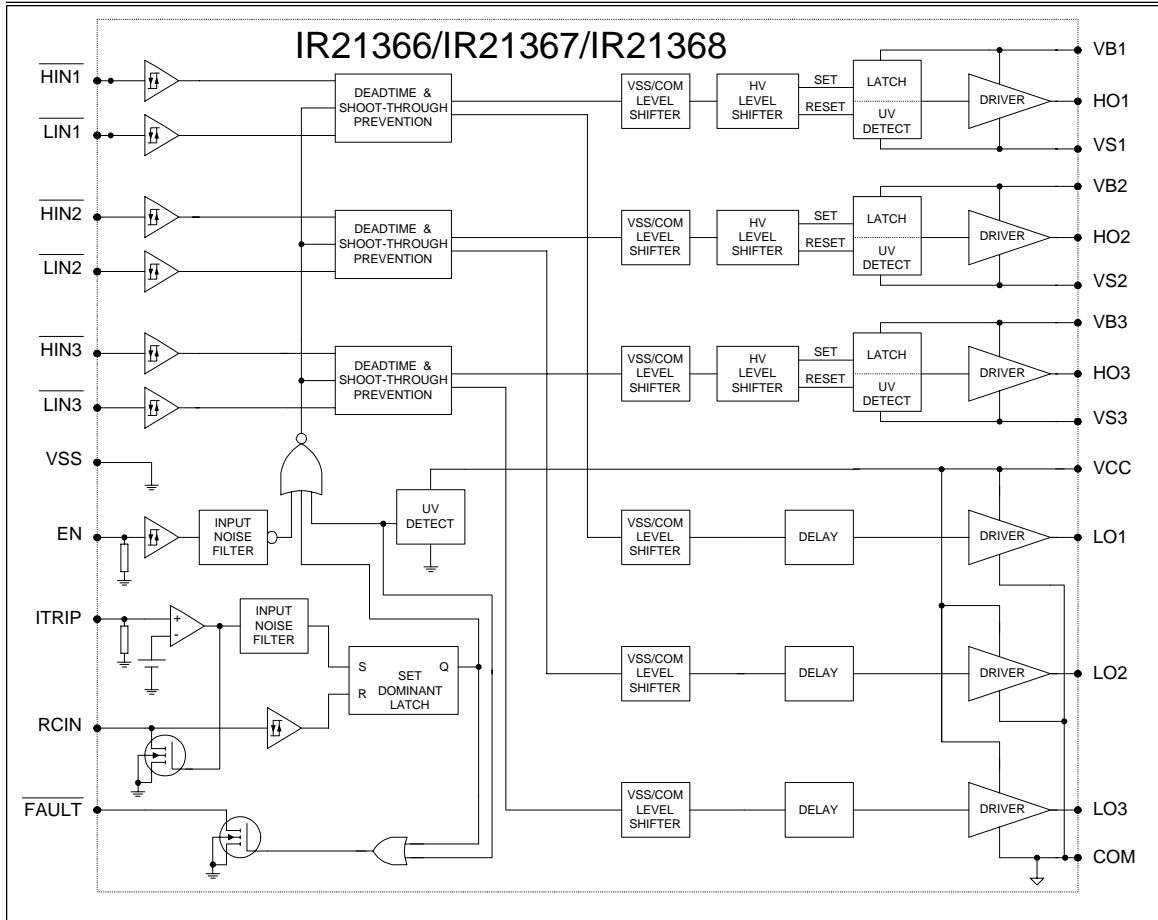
IR21366/IR21367/IR21368

$\overline{HIN1}$
$\overline{LIN1}$
$\overline{HIN2}$
$\overline{LIN2}$
$\overline{HIN3}$
$\overline{LIN3}$
VSS
EN
ITRIP
RCIN
$\overline{FAULT}$

DEADTIME & SHOOT-THROUGH PREVENTION
DEADTIME & SHOOT-THROUGH PREVENTION
DEADTIME & SHOOT-THROUGH PREVENTION

INPUT NOISE FILTER
UV DETECT
INPUT NOISE FILTER
+
-
S
R
SET DOMINANT LATCH
Q

VSS/COM LEVEL SHIFTER
HV LEVEL SHIFTER
SET
RESET
LATCH
UV DETECT
DRIVER

VSS/COM LEVEL SHIFTER
HV LEVEL SHIFTER
SET
RESET
LATCH
UV DETECT
DRIVER

VSS/COM LEVEL SHIFTER
HV LEVEL SHIFTER
SET
RESET
LATCH
UV DETECT
DRIVER

VSS/COM LEVEL SHIFTER
DELAY
DRIVER

VSS/COM LEVEL SHIFTER
DELAY
DRIVER

VSS/COM LEVEL SHIFTER
DELAY
DRIVER

VB1
HO1
VS1
VB2
HO2
VS2
VB3
HO3
VS3
VCC
LO1
LO2
LO3
COM